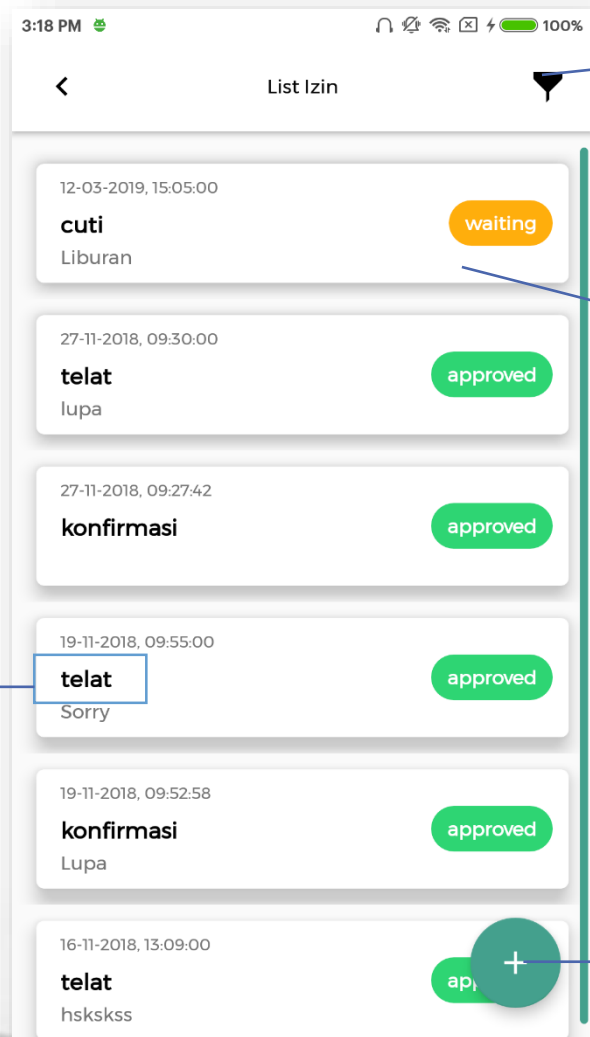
3:18 PM 100%

List Izin

12-03-2019, 15:05:00
cuti
Liburan
waiting

27-11-2018, 09:30:00
telat
lupa
approved

27-11-2018, 09:27:42
konfirmasi
approved

19-11-2018, 09:55:00
telat
Sorry
approved

19-11-2018, 09:52:58
konfirmasi
Lupa
approved

16-11-2018, 13:09:00
telat
hsksks
app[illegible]

+